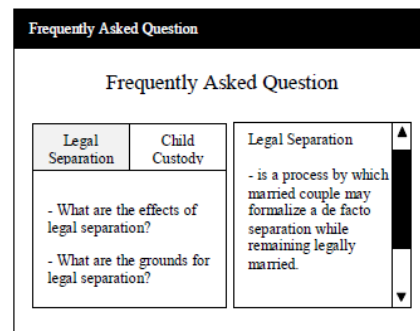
Frequently Asked Question

Frequently Asked Question

Legal Separation

Child Custody

- What are the effects of legal separation?

- What are the grounds for legal separation?

Legal Separation

- is a process by which married couple may formalize a de facto separation while remaining legally married.